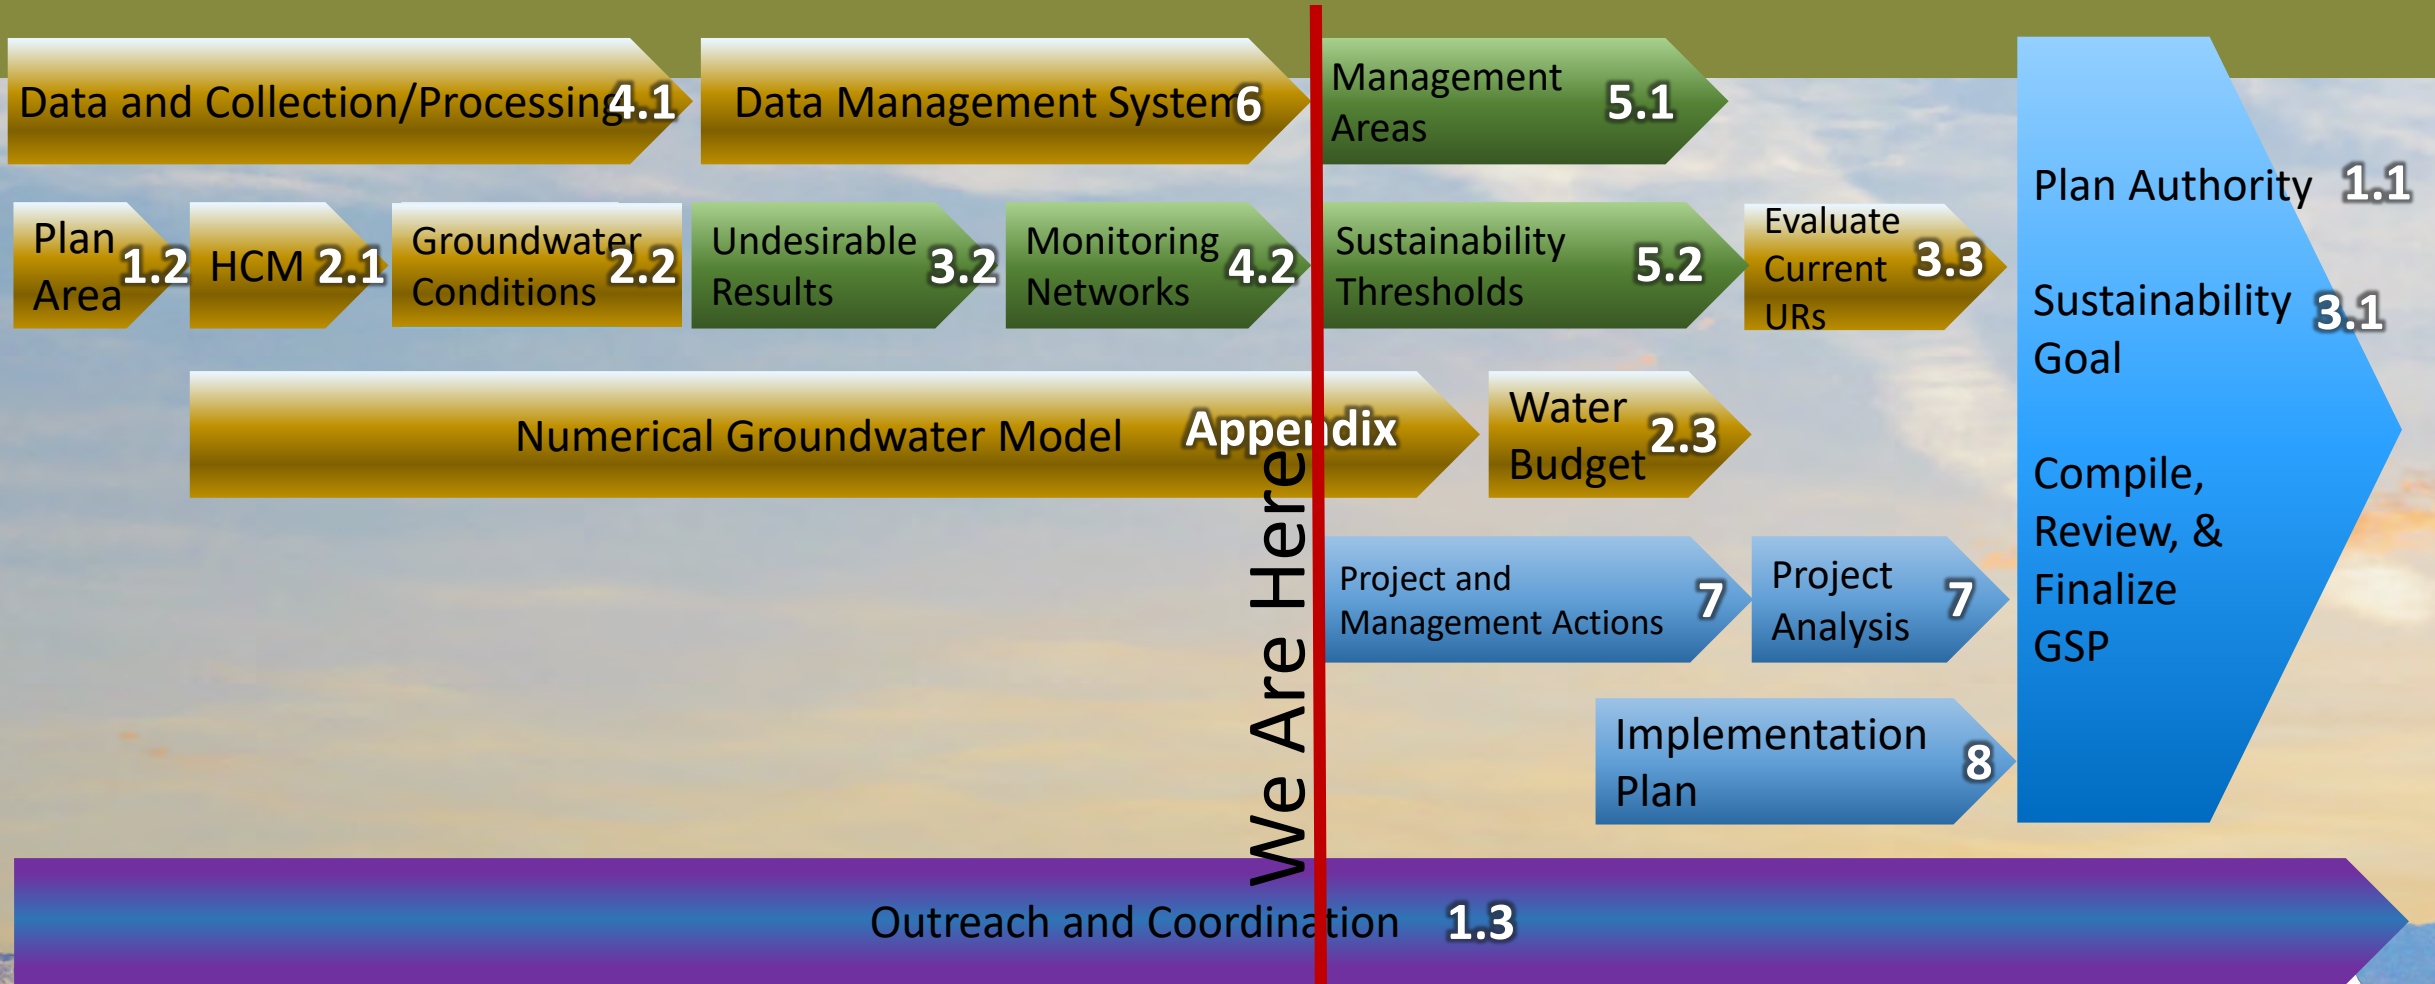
Data and Collection/Processing 4.1

Data Management System 6

Management Areas 5.1

Plan Area 1.2

HCM 2.1

Groundwater Conditions 2.2

Undesirable Results 3.2

Monitoring Networks 4.2

Sustainability Thresholds 5.2

Evaluate Current URs 3.3

Plan Authority 1.1

Sustainability Goal 3.1

Compile, Review, & Finalize GSP

Numerical Groundwater Model Appendix

Water Budget 2.3

We Are Here

Project and Management Actions 7

Project Analysis 7

Implementation Plan 8

Outreach and Coordination 1.3